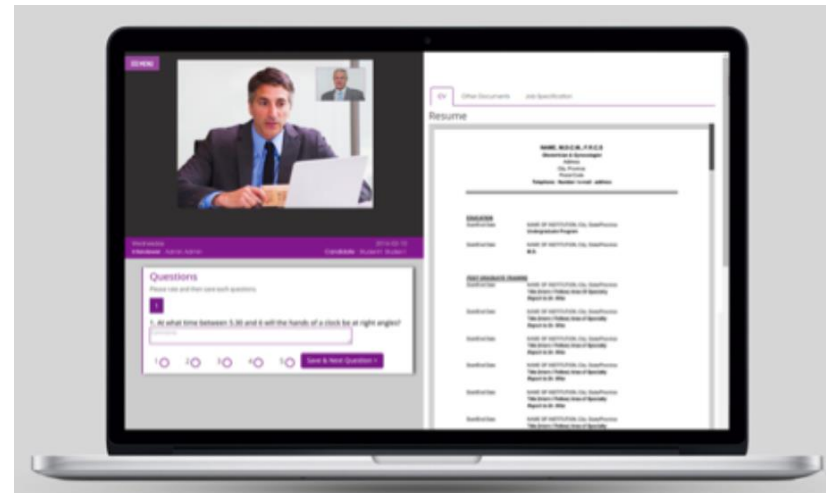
Questions

Please rate and then save each question

1

1. At what time between 5.30 and 6 will the hands of a clock be at right angles?

1 2 3 4 5

Save & Next Question >

CV

Other Documents

Job Specification

Resume

NAME, M.D.C.M., F.R.C.S

EDUCATION

POST GRADUATE TRAINING